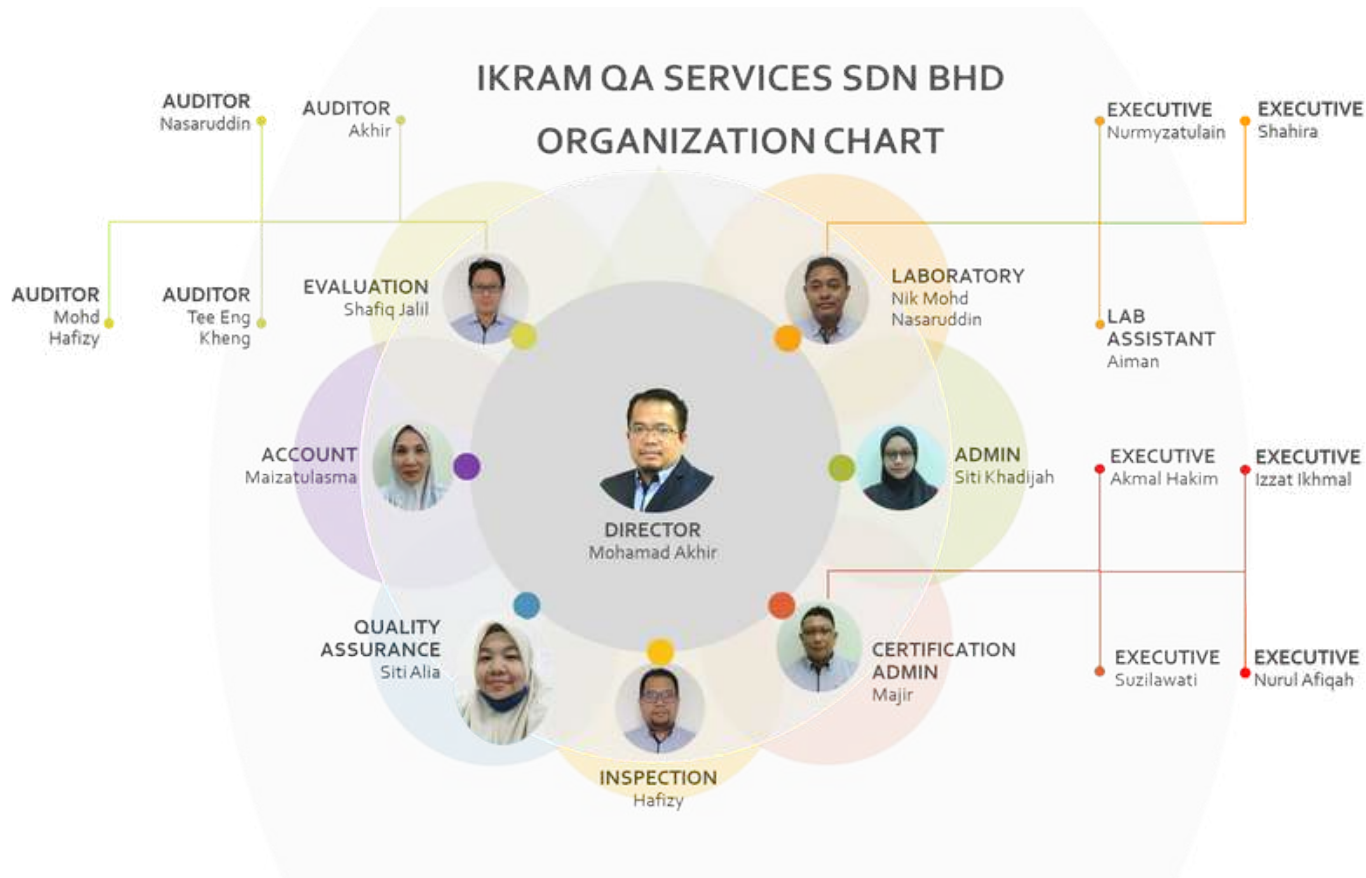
IKRAM QA SERVICES SDN BHD
ORGANIZATION CHART

AUDITOR
Nasaruddin

AUDITOR
Akhir

EXECUTIVE
Nurmyzatulain

EXECUTIVE
Shahira

AUDITOR
Mohd Hafizy

AUDITOR
Tee Eng Kheng

EVALUATION
Shafiq Jalil

LABORATORY
Nik Mohd Nasaruddin

LAB ASSISTANT
Aiman

ACCOUNT
Maizatulasma

DIRECTOR
Mohamad Akhir

ADMIN
Siti Khadijah

EXECUTIVE
Akmal Hakim

EXECUTIVE
Izzat Ikhmal

QUALITY ASSURANCE
Siti Alia

CERTIFICATION ADMIN
Majir

EXECUTIVE
Suzilawati

EXECUTIVE
Nurul Afiqah

INSPECTION
Hafizy